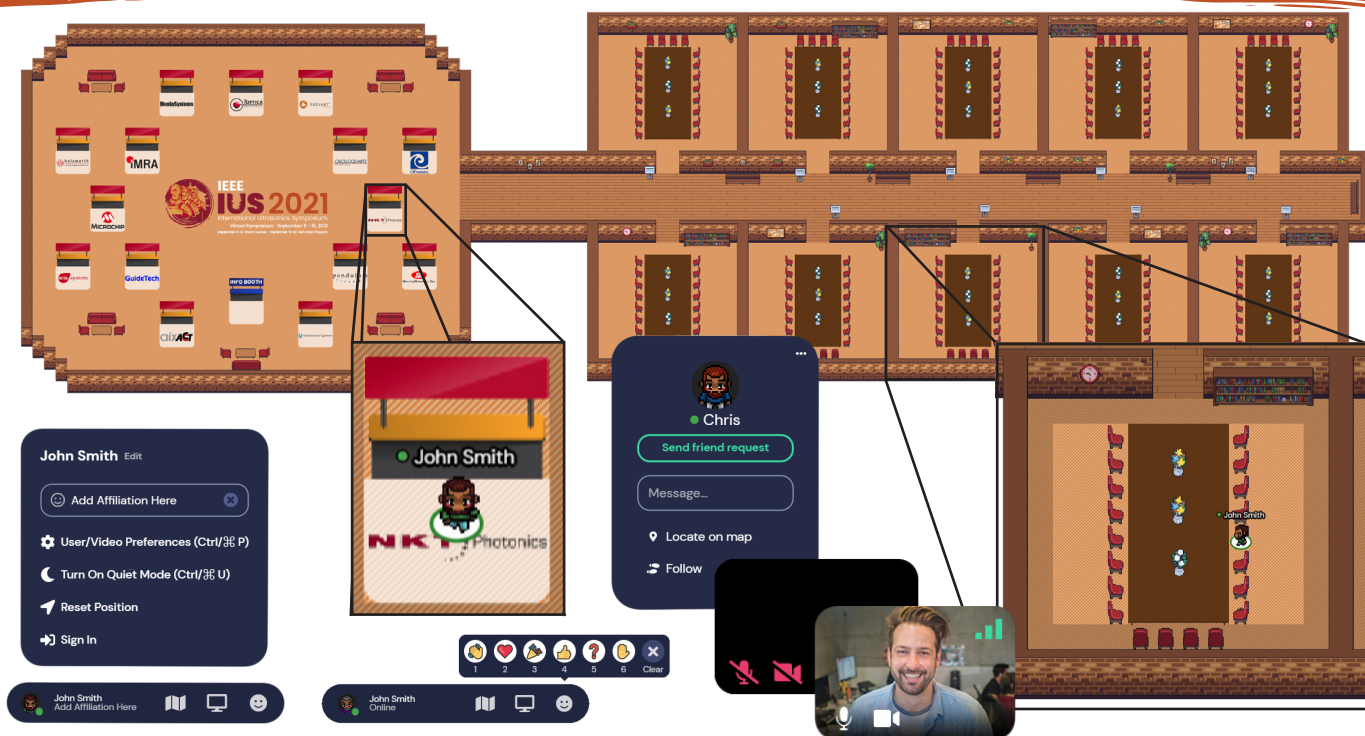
MenloSystems
TOPTICA
RADIANT
IMRA
MICROCHIP
IEEE IUS 2021 International Ultrasonics Symposium
Virtual Symposium · September 6 - 16, 2021
NKT Photonics
GuideTech
INFO BOOTH
pendulum
aixACT

John Smith
NKT Photonics

John Smith Edit
Add Affiliation Here
User/Video Preferences (Ctrl/⌘ P)
Turn On Quiet Mode (Ctrl/⌘ U)
Reset Position
Sign In

John Smith
Add Affiliation Here

John Smith
Online

1 2 3 4 5 6 Clear

Chris
Send friend request
Message...
Locate on map
Follow

John Smith